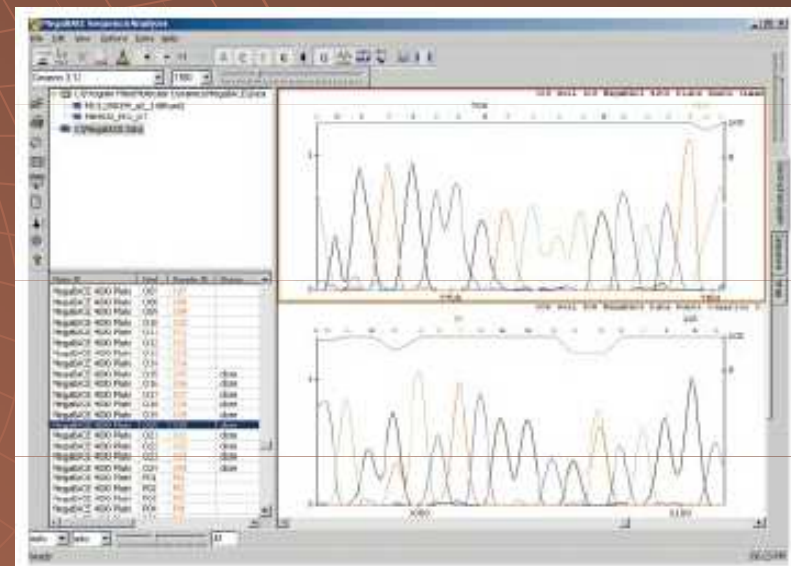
MegaBACE Sequence Analyzer

File Edit View Options Extra Help

C:\Program Files\Molecular Dynamics\MegaBACE\Data

MegaBACE Data

| Plate ID | Well | Sample ID | Status |
|---|---|---|---|
| MegaBACE 4000 Plate | C01 | | |
| MegaBACE 4000 Plate | C02 | | |
| MegaBACE 4000 Plate | C03 | | |
| MegaBACE 4000 Plate | C10 | | |
| MegaBACE 4000 Plate | C11 | | |
| MegaBACE 4000 Plate | C12 | | |
| MegaBACE 4000 Plate | C13 | | |
| MegaBACE 4000 Plate | C14 | | |
| MegaBACE 4000 Plate | C15 | | done |
| MegaBACE 4000 Plate | C16 | | done |
| MegaBACE 4000 Plate | C17 | | done |
| MegaBACE 4000 Plate | C18 | | done |
| MegaBACE 4000 Plate | C19 | | done |
| MegaBACE 4000 Plate | C20 | | done |
| MegaBACE 4000 Plate | C21 | | done |
| MegaBACE 4000 Plate | C22 | | done |
| MegaBACE 4000 Plate | C23 | | done |
| MegaBACE 4000 Plate | C24 | | done |
| MegaBACE 4000 Plate | F01 | | |
| MegaBACE 4000 Plate | F02 | | |
| MegaBACE 4000 Plate | F03 | | |
| MegaBACE 4000 Plate | F04 | | |

Ready